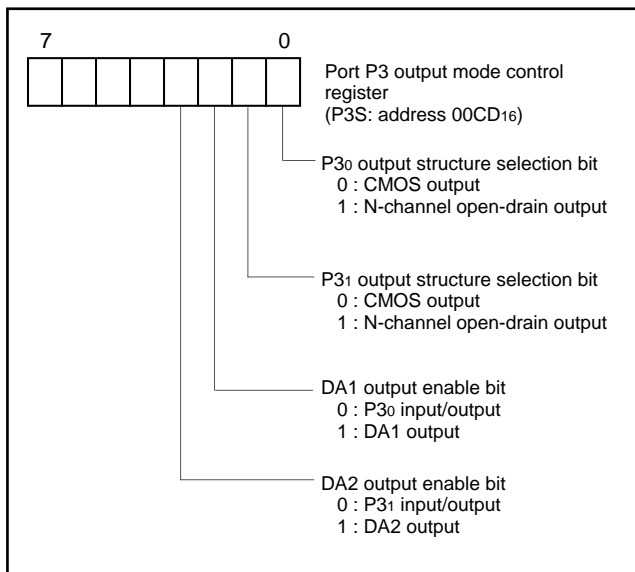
7 0

Port P3 output mode control register
(P3S: address $00CD_{16}$)

$P3_0$ output structure selection bit
0 : CMOS output
1 : N-channel open-drain output

$P3_1$ output structure selection bit
0 : CMOS output
1 : N-channel open-drain output

DA1 output enable bit
0 : $P3_0$ input/output
1 : DA1 output

DA2 output enable bit
0 : $P3_1$ input/output
1 : DA2 output